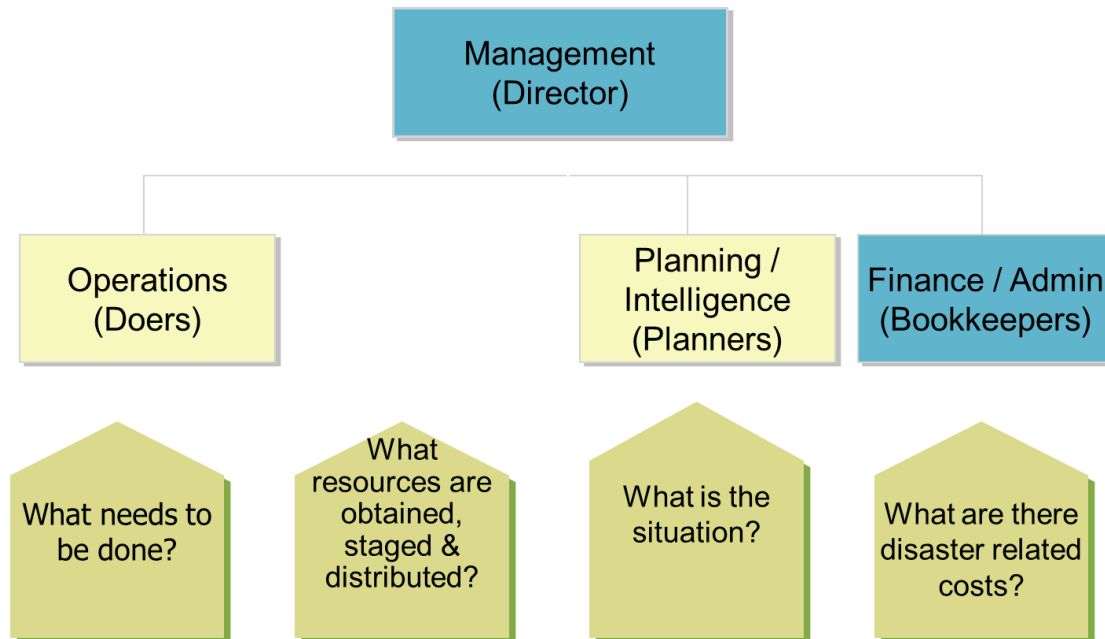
Management (Director)

Operations (Doers)

Planning / Intelligence (Planners)

Finance / Admin (Bookkeepers)

What needs to be done?

What resources are obtained, staged & distributed?

What is the situation?

What are there disaster related costs?